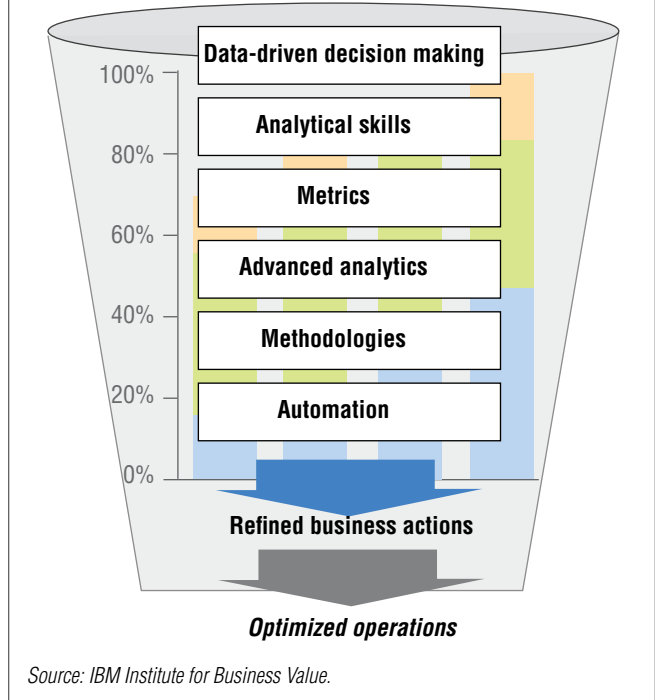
Data-driven decision making

100%
80%
60%
40%
20%
0%

Analytical skills

Metrics

Advanced analytics

Methodologies

Automation

Refined business actions

*Optimized operations*

*Source: IBM Institute for Business Value.*